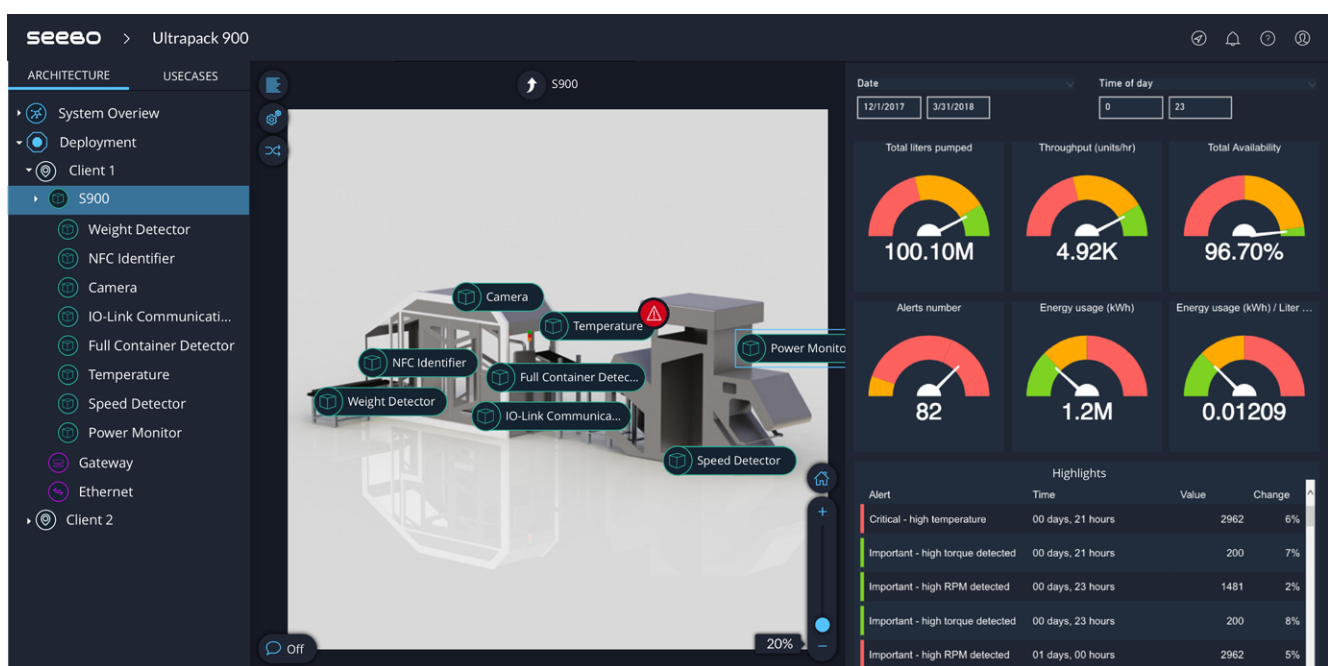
seebo > Ultrapack 900

ARCHITECTURE USECASES

System Overview
Deployment
Client 1
S900
Weight Detector
NFC Identifier
Camera
IO-Link Communicati...
Full Container Detector
Temperature
Speed Detector
Power Monitor
Gateway
Ethernet
Client 2

S900

Camera
Temperature
Power Monito
NFC Identifier
Full Container Detec...
Weight Detector
IO-Link Communica...
Speed Detector

Off
20%
+
−

Date
12/1/2017 3/31/2018
Time of day
0 23

Total liters pumped
100.10M
Throughput (units/hr)
4.92K
Total Availability
96.70%
Alerts number
82
Energy usage (kWh)
1.2M
Energy usage (kWh) / Liter ...
0.01209

Highlights

| Alert | Time | Value | Change |
|---|---|---|---|
| Critical - high temperature | 00 days, 21 hours | 2962 | 6% |
| Important - high torque detected | 00 days, 21 hours | 200 | 7% |
| Important - high RPM detected | 00 days, 23 hours | 1481 | 2% |
| Important - high torque detected | 00 days, 23 hours | 200 | 8% |
| Important - high RPM detected | 01 days, 00 hours | 2962 | 5% |